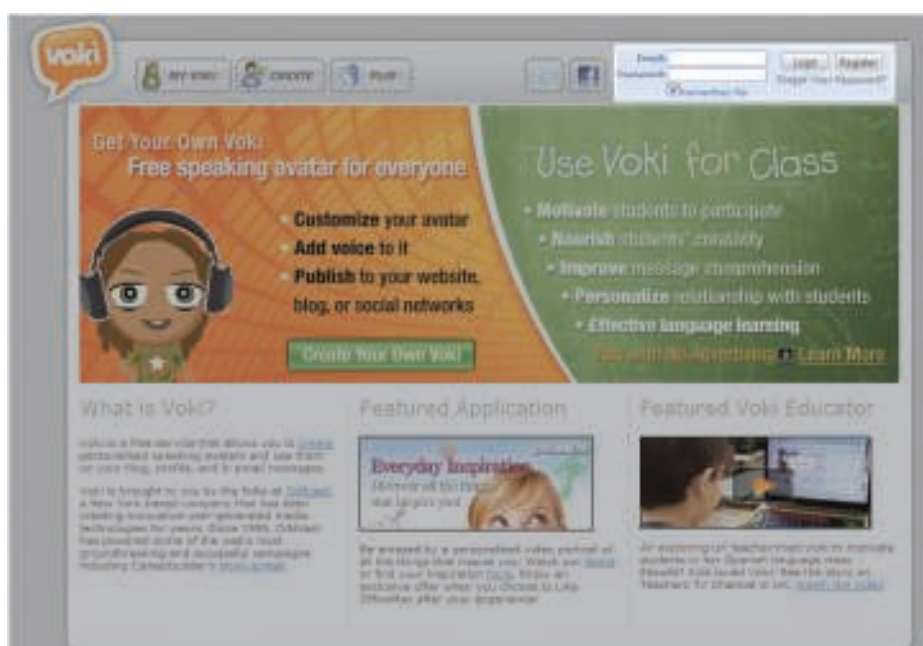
voki

MY VOKI CREATE PLAY

Email:
Password:
Remember Me
Login Register
Forgot Your Password?

Get Your Own Voki
Free speaking avatar for everyone

Customize your avatar
Add voice to it
Publish to your website, blog, or social networks

Create Your Own Voki

Use Voki for Class

Motivate students to participate
Nourish students' creativity
Improve message comprehension
Personalize relationship with students
Effective language learning

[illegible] Learn More

What is Voki?

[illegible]

Featured Application

Everyday Inspiration
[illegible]

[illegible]

Featured Voki Educator

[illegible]